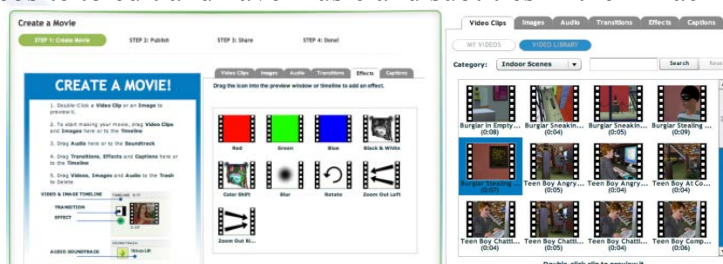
Create a Movie

STEP 1: Create Movie
STEP 2: Publish
STEP 3: Share
STEP 4: Done!

CREATE A MOVIE!

1. Double-Click a Video Clip or an Image to preview it.
2. To start making your movie, drag Video Clips and Images here or to the Timeline
3. Drag Audio here or to the Soundtrack
4. Drag Transitions, Effects and Captions here or to the Timeline
5. Drag Videos, Images and Audio to the Trash to Delete

VIDEO & IMAGE TIMELINE
TRANSITION
EFFECT
AUDIO SOUNDTRACK

Video Clips
Images
Audio
Transitions
Effects
Captions

Drag the icon into the preview window or timeline to add an effect.

Red
Green
Blue
Black & White
Color Shift
Blur
Rotate
Zoom Out Left
Zoom Out Ri...

Video Clips
Images
Audio
Transitions
Effects
Captions

MY VIDEOS
VIDEO LIBRARY

Category:
Indoor Scenes
Search
Rese

Burglar in Empty ... (0:08)
Burglar Sneakin... (0:04)
Burglar Sneakin... (0:05)
Burglar Stealing ... (0:09)
Burglar Stealing ... (0:07)
Teen Boy Angry... (0:05)
Teen Boy Angry... (0:05)
Teen Boy At Co... (0:04)
Teen Boy Chatti... (0:04)
Teen Boy Chatti... (0:05)
Teen Boy Chatti... (0:04)
Teen Boy Comp... (0:06)

Double-click clip to preview it